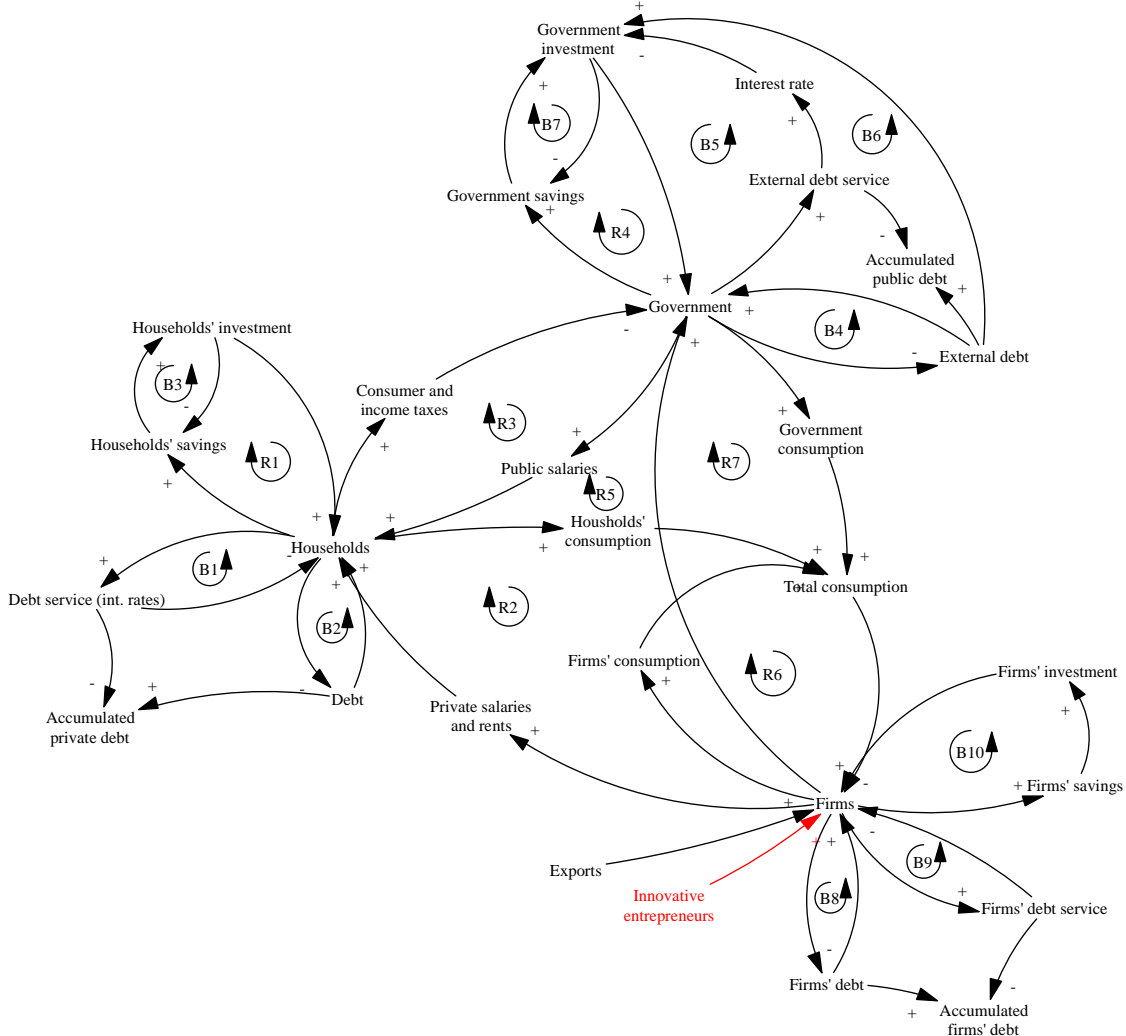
+
Government investment
-
Interest rate
+
B7
-
B5
B6
+
External debt service
Government savings
R4
+
-
Accumulated public debt
+
Government
+
+
Households' investment
-
B4
-
External debt
+
+
B3
-
Consumer and income taxes
R3
+
Government consumption
Households' savings
R1
+
+
Public salaries
R7
+
R5
+
+
Households
+
Housholds' consumption
+
+
+
B1
Total consumption
Debt service (int. rates)
+
B2
R2
Firms' consumption
R6
Firms' investment
-
+
-
Debt
+
Accumulated private debt
Private salaries and rents
+
+
B10
+
-
+ Firms' savings
+
Firms
-
B9
Exports
+ +
+
Innovative entrepreneurs
B8
Firms' debt service
-
-
Firms' debt
+
Accumulated firms' debt